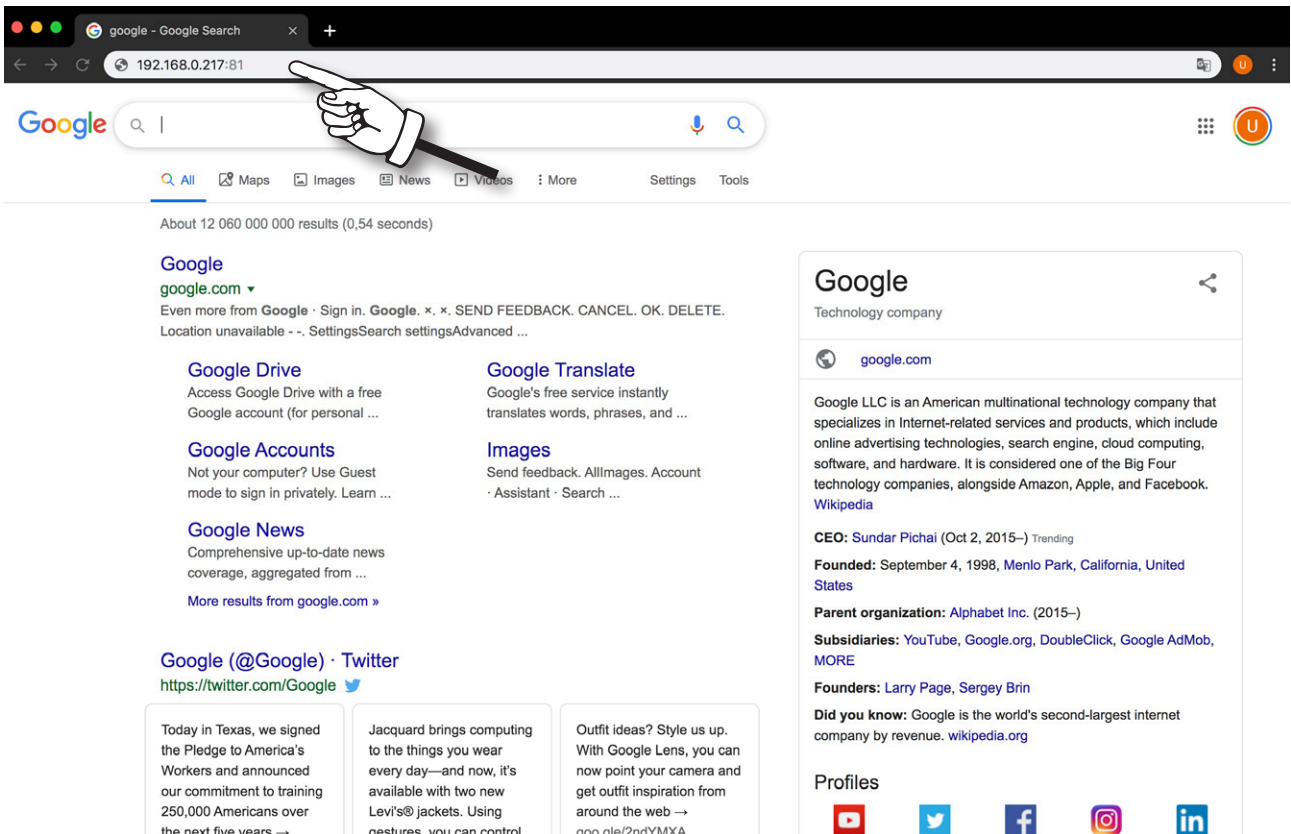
google - Google Search ×
+
192.168.0.217:81
U

Google
U

All Maps Images News Videos More Settings Tools

About 12 060 000 000 results (0,54 seconds)

Google
google.com ▾
Even more from Google · Sign in. Google. ×. ×. SEND FEEDBACK. CANCEL. OK. DELETE. Location unavailable - -. SettingsSearch settingsAdvanced ...

Google Drive
Access Google Drive with a free Google account (for personal ...

Google Translate
Google's free service instantly translates words, phrases, and ...

Google Accounts
Not your computer? Use Guest mode to sign in privately. Learn ...

Images
Send feedback. AllImages. Account · Assistant · Search ...

Google News
Comprehensive up-to-date news coverage, aggregated from ...

More results from google.com »

Google (@Google) · Twitter
https://twitter.com/Google

Today in Texas, we signed the Pledge to America's Workers and announced our commitment to training 250,000 Americans over the next five years →

Jacquard brings computing to the things you wear every day—and now, it's available with two new Levi's® jackets. Using gestures, you can control

Outfit ideas? Style us up. With Google Lens, you can now point your camera and get outfit inspiration from around the web → goo.gle/2ndYMXA

Google
Technology company

google.com

Google LLC is an American multinational technology company that specializes in Internet-related services and products, which include online advertising technologies, search engine, cloud computing, software, and hardware. It is considered one of the Big Four technology companies, alongside Amazon, Apple, and Facebook. Wikipedia

CEO: Sundar Pichai (Oct 2, 2015–) Trending

Founded: September 4, 1998, Menlo Park, California, United States

Parent organization: Alphabet Inc. (2015–)

Subsidiaries: YouTube, Google.org, DoubleClick, Google AdMob, MORE

Founders: Larry Page, Sergey Brin

Did you know: Google is the world's second-largest internet company by revenue. wikipedia.org

Profiles